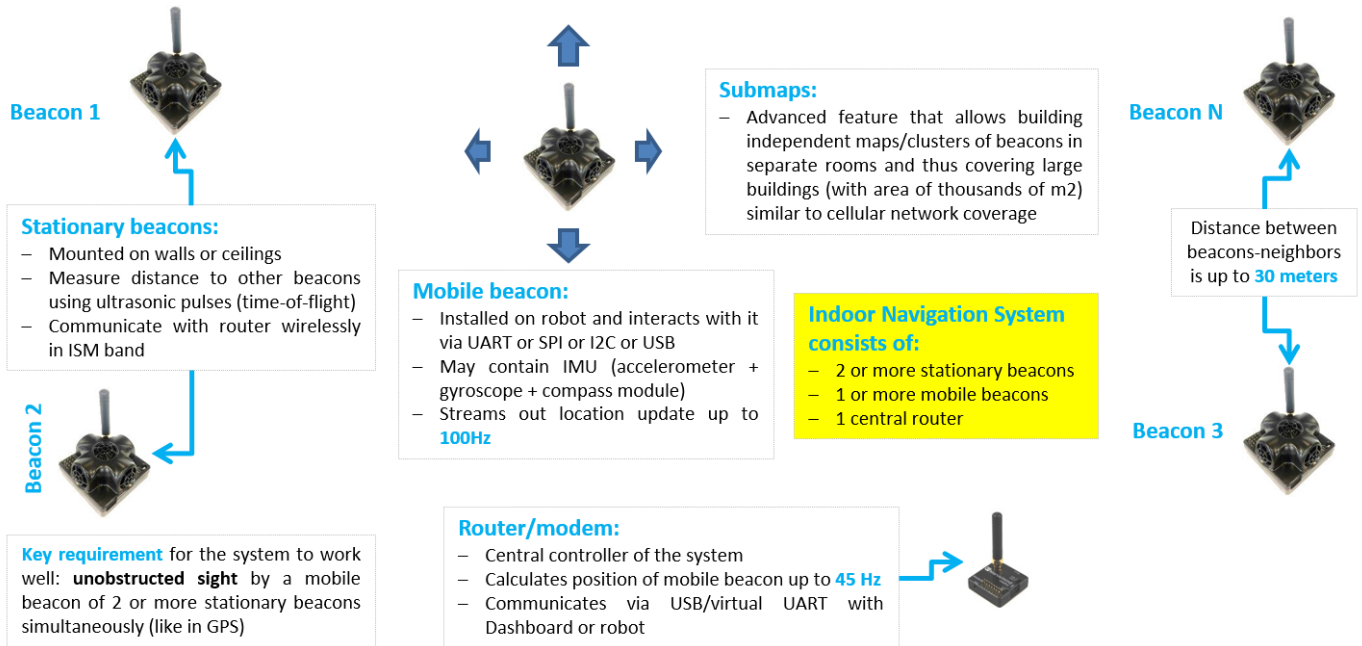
Beacon 1

Stationary beacons:
– Mounted on walls or ceilings
– Measure distance to other beacons using ultrasonic pulses (time-of-flight)
– Communicate with router wirelessly in ISM band

Beacon 2

Key requirement for the system to work well: unobstructed sight by a mobile beacon of 2 or more stationary beacons simultaneously (like in GPS)

Mobile beacon:
– Installed on robot and interacts with it via UART or SPI or I2C or USB
– May contain IMU (accelerometer + gyroscope + compass module)
– Streams out location update up to 100Hz

Submaps:
– Advanced feature that allows building independent maps/clusters of beacons in separate rooms and thus covering large buildings (with area of thousands of m2) similar to cellular network coverage

Indoor Navigation System consists of:
– 2 or more stationary beacons
– 1 or more mobile beacons
– 1 central router

Router/modem:
– Central controller of the system
– Calculates position of mobile beacon up to 45 Hz
– Communicates via USB/virtual UART with Dashboard or robot

Beacon N

Distance between beacons-neighbors is up to 30 meters

Beacon 3